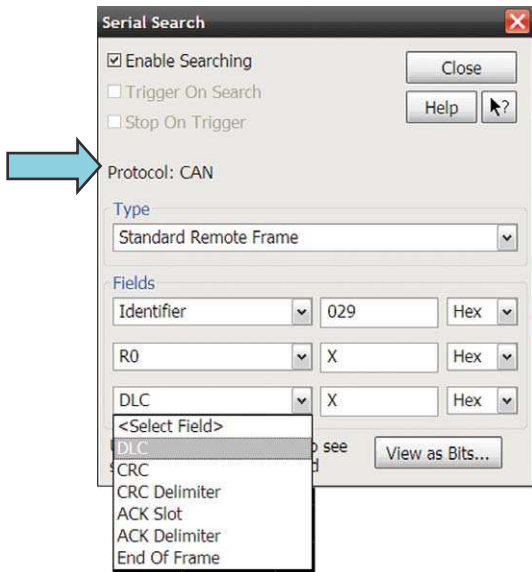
Serial Search

☑ Enable Searching
☐ Trigger On Search
☐ Stop On Trigger

Close
Help
?

Protocol: CAN

Type
Standard Remote Frame

Fields
Identifier | 029 | Hex
R0 | X | Hex
DLC | X | Hex

<Select Field>
DLC
CRC
CRC Delimiter
ACK Slot
ACK Delimiter
End Of Frame

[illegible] see
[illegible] d

View as Bits...